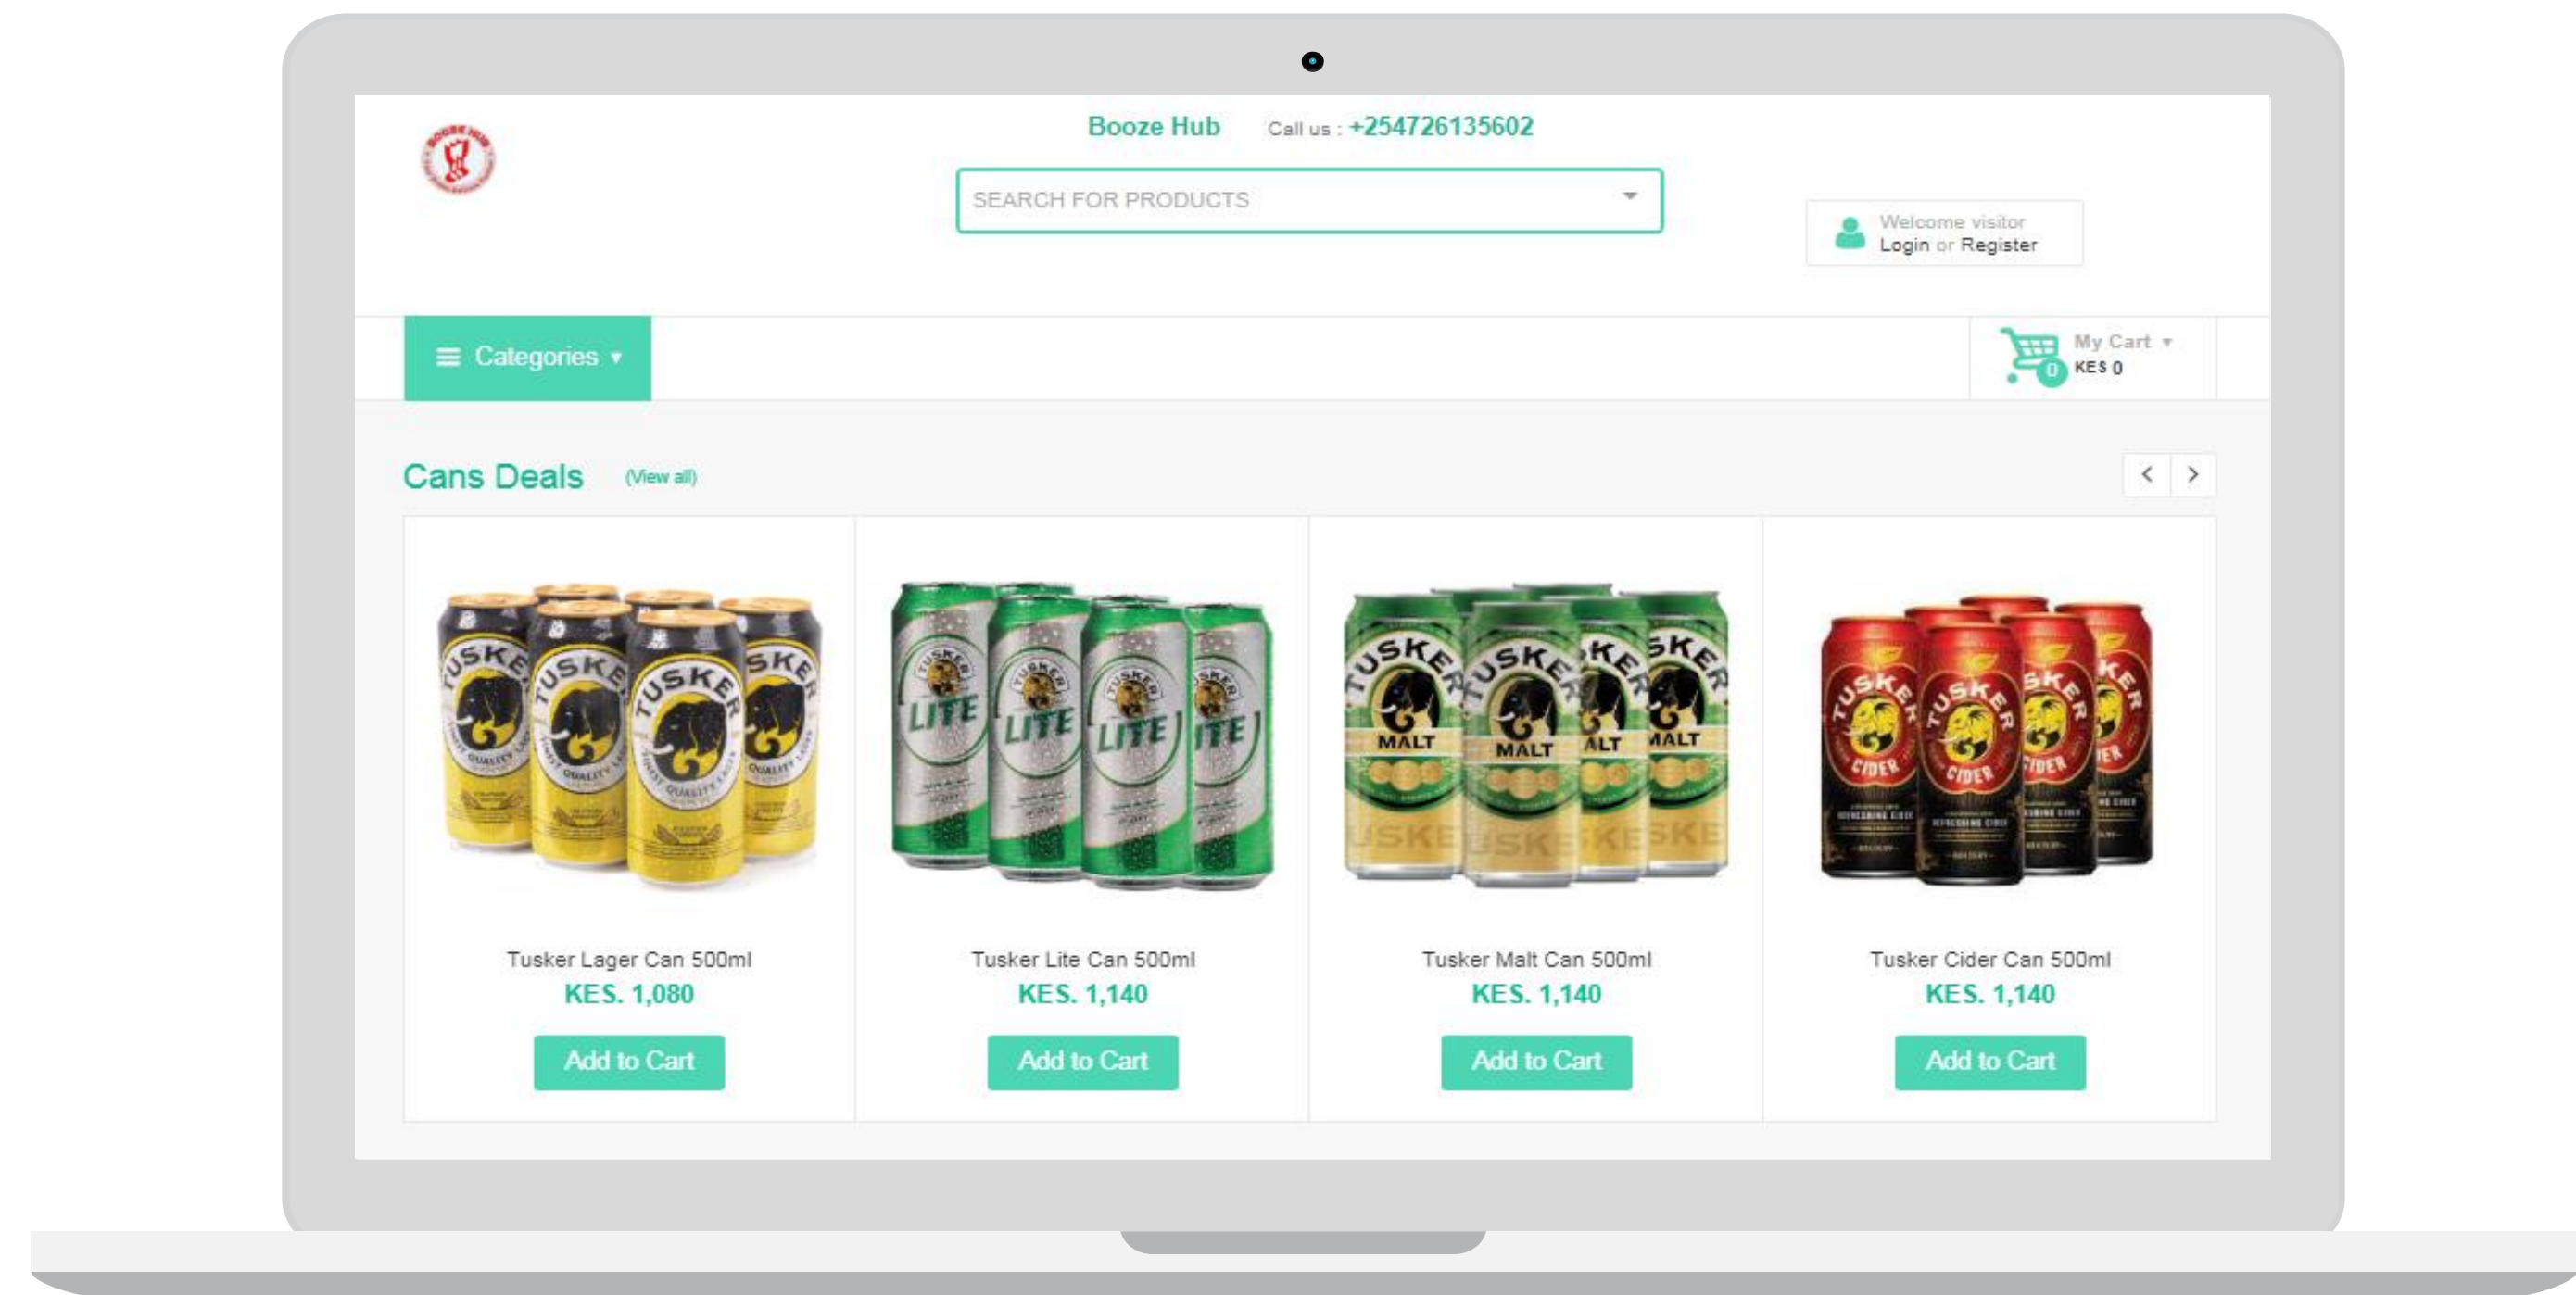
Booze Hub Call us : +254726135602

SEARCH FOR PRODUCTS

Welcome visitor
Login or Register

Categories

My Cart
0 KES 0

Cans Deals (View all)

TUSKER TUSKER TUSKER TUSKER

LITE LITE LITE LITE

TUSKER MALT TUSKER MALT

TUSKER CIDER TUSKER CIDER

Tusker Lager Can 500ml
KES. 1,080
Add to Cart

Tusker Lite Can 500ml
KES. 1,140
Add to Cart

Tusker Malt Can 500ml
KES. 1,140
Add to Cart

Tusker Cider Can 500ml
KES. 1,140
Add to Cart